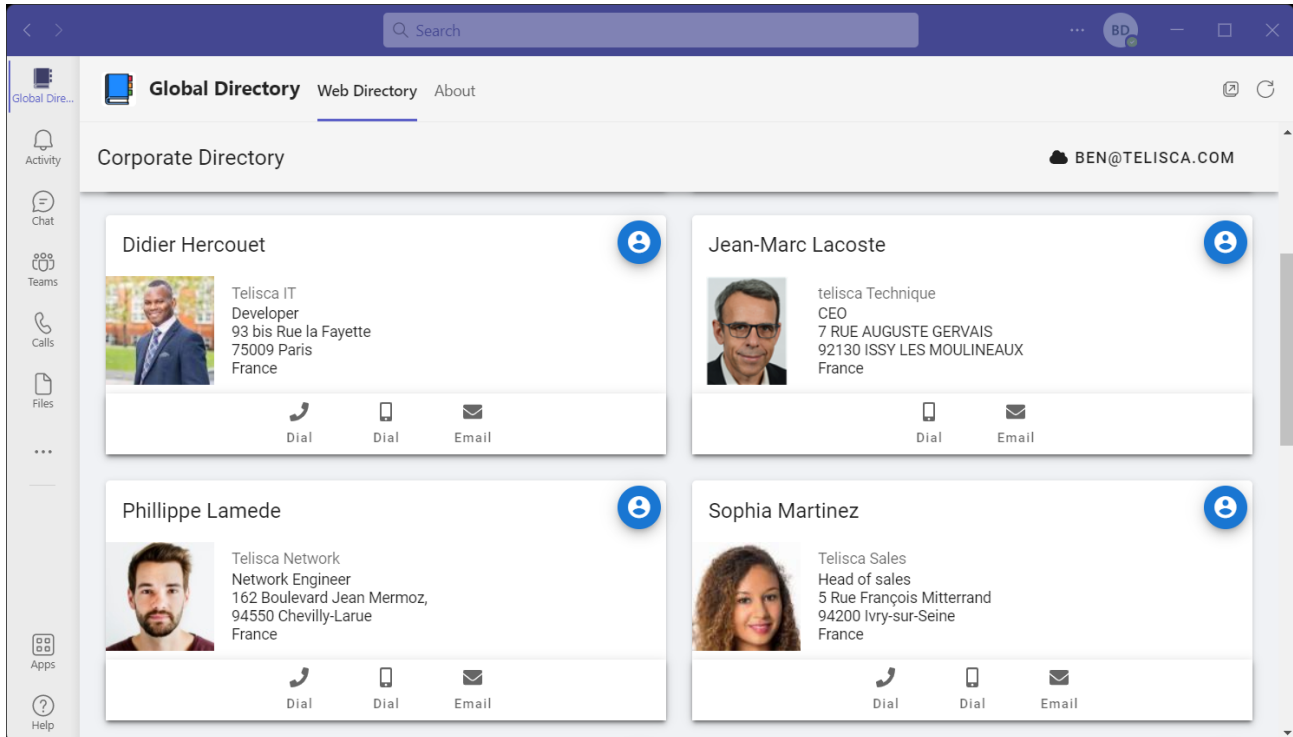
Search

BD

Global Dire...
Activity
Chat
Teams
Calls
Files
...
Apps
Help

Global Directory Web Directory About

Corporate Directory

BEN@TELISCA.COM

Didier Hercouet

Telisca IT
Developer
93 bis Rue la Fayette
75009 Paris
France

Dial Dial Email

Jean-Marc Lacoste

telisca Technique
CEO
7 RUE AUGUSTE GERVAIS
92130 ISSY LES MOULINEAUX
France

Dial Email

Phillippe Lamede

Telisca Network
Network Engineer
162 Boulevard Jean Mermoz,
94550 Chevilly-Larue
France

Dial Dial Email

Sophia Martinez

Telisca Sales
Head of sales
5 Rue François Mitterrand
94200 Ivry-sur-Seine
France

Dial Dial Email